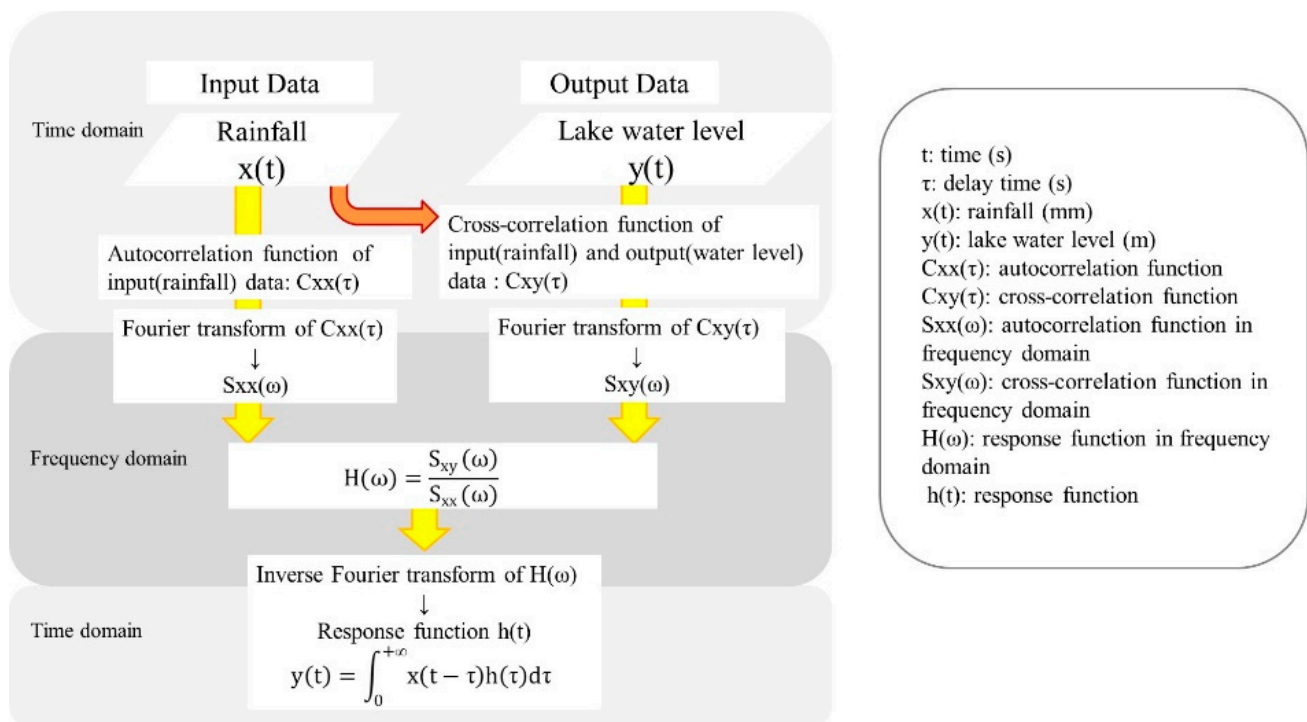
Input Data

Output Data

Time domain

Rainfall
x(t)

Lake water level
y(t)

Autocorrelation function of input(rainfall) data: Cxx(τ)

Cross-correlation function of input(rainfall) and output(water level) data : Cxy(τ)

Fourier transform of Cxx(τ)
↓
Sxx(ω)

Fourier transform of Cxy(τ)
↓
Sxy(ω)

Frequency domain

$H(\omega) = \frac{S_{xy}(\omega)}{S_{xx}(\omega)}$

Inverse Fourier transform of H(ω)
↓
Response function h(t)

Time domain

$y(t) = \int_{0}^{+\infty} x(t-\tau)h(\tau)d\tau$

t: time (s)
τ: delay time (s)
x(t): rainfall (mm)
y(t): lake water level (m)
Cxx(τ): autocorrelation function
Cxy(τ): cross-correlation function
Sxx(ω): autocorrelation function in frequency domain
Sxy(ω): cross-correlation function in frequency domain
H(ω): response function in frequency domain
h(t): response function